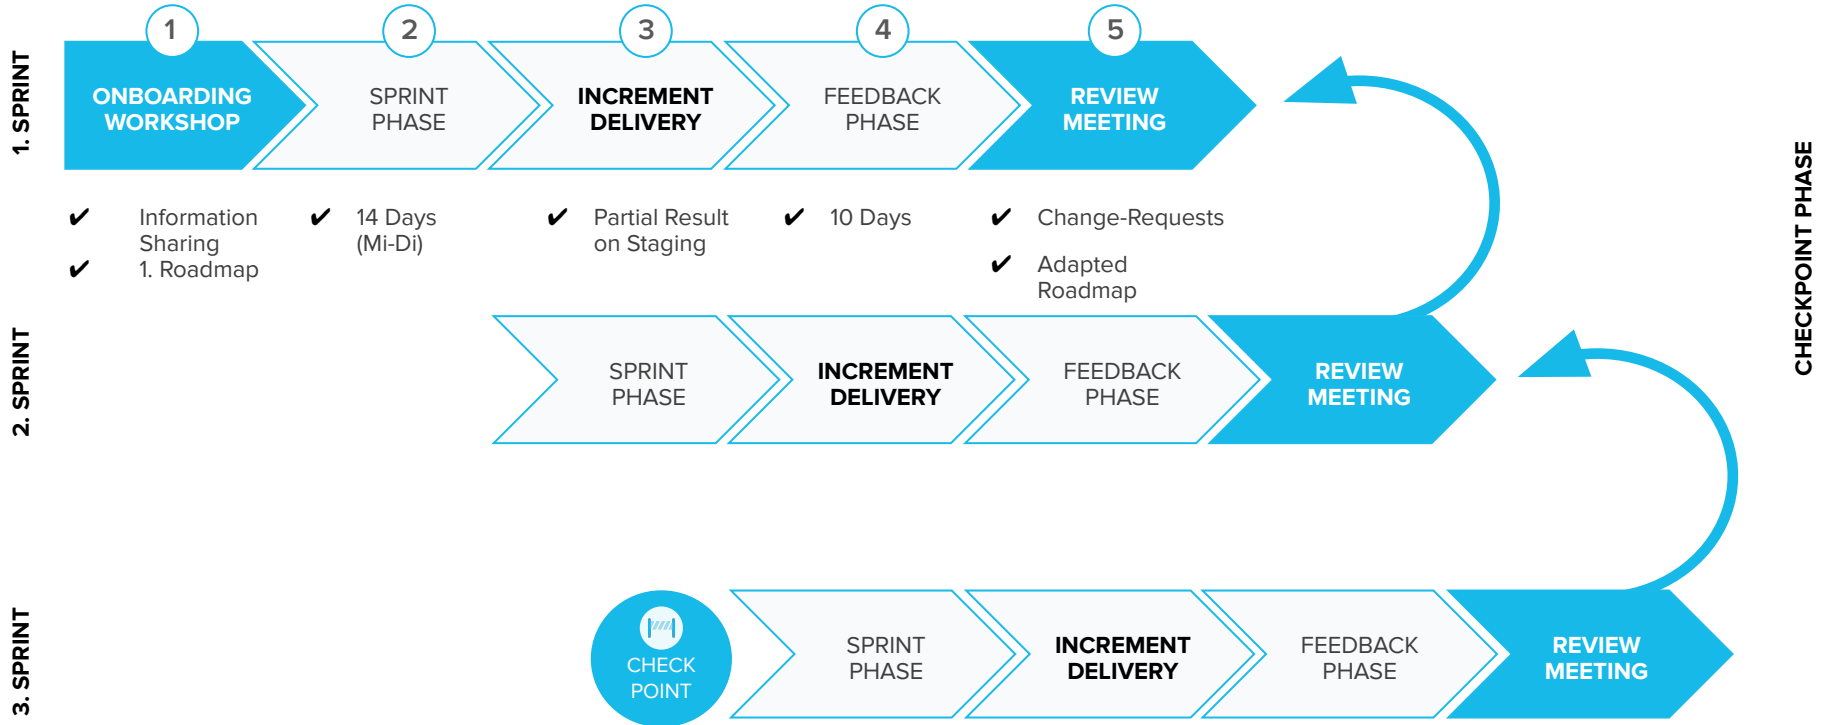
1. SPRINT

1
ONBOARDING WORKSHOP

2
SPRINT PHASE

3
INCREMENT DELIVERY

4
FEEDBACK PHASE

5
REVIEW MEETING

✔ Information Sharing
✔ 1. Roadmap

✔ 14 Days (Mi-Di)

✔ Partial Result on Staging

✔ 10 Days

✔ Change-Requests
✔ Adapted Roadmap

CHECKPOINT PHASE

2. SPRINT

SPRINT PHASE

INCREMENT DELIVERY

FEEDBACK PHASE

REVIEW MEETING

3. SPRINT

CHECK POINT

SPRINT PHASE

INCREMENT DELIVERY

FEEDBACK PHASE

REVIEW MEETING